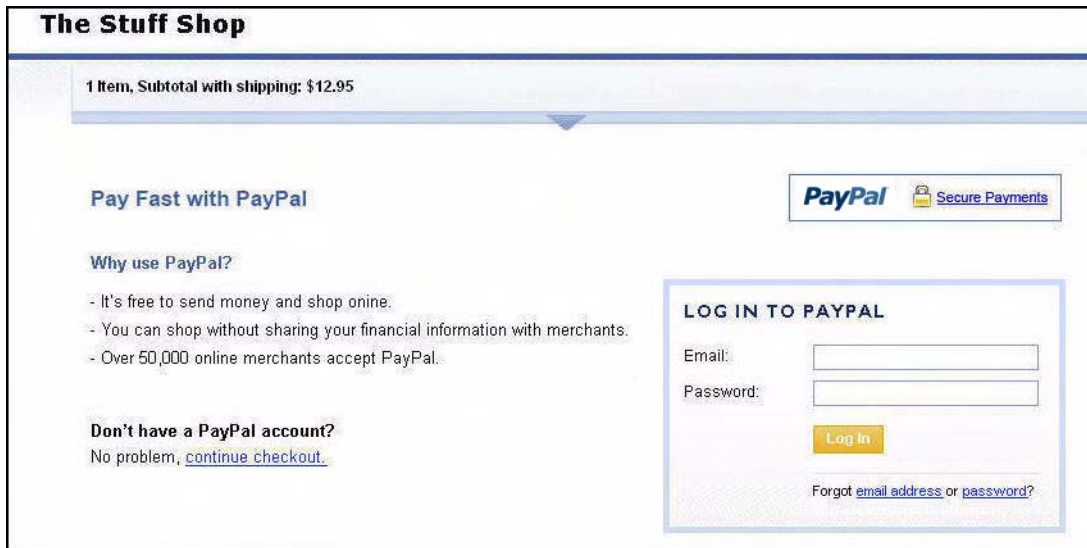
The Stuff Shop

1 Item, Subtotal with shipping: $12.95

Pay Fast with PayPal

PayPal Secure Payments

Why use PayPal?

- It's free to send money and shop onine.
- You can shop without sharing your financial information with merchants.
- Over 50,000 online merchants accept PayPal.

Don't have a PayPal account?
No problem, continue checkout.

LOG IN TO PAYPAL

Email:

Password:

Log In

Forgot email address or password?